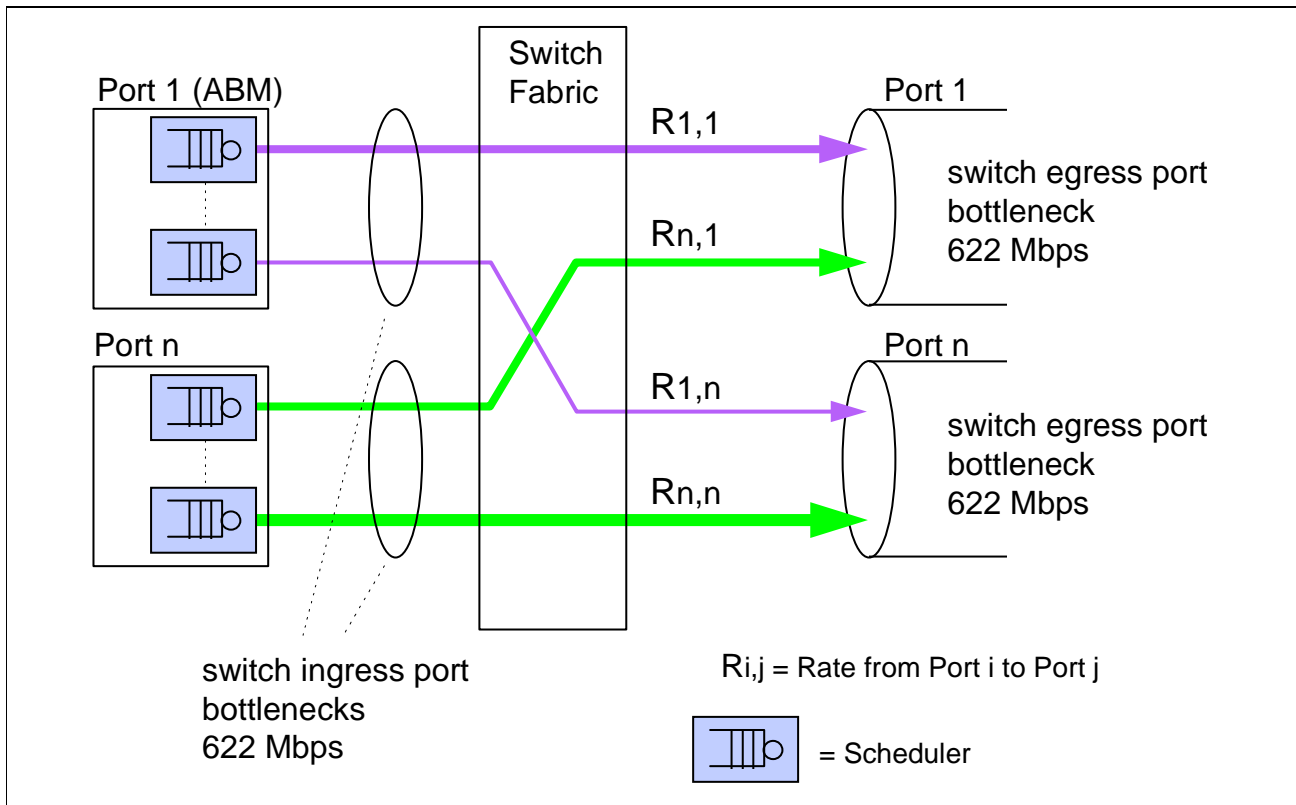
Port 1 (ABM)

Port n

Switch Fabric

$R_{1,1}$

$R_{n,1}$

$R_{1,n}$

$R_{n,n}$

Port 1

switch egress port bottleneck 622 Mbps

Port n

switch egress port bottleneck 622 Mbps

switch ingress port bottlenecks 622 Mbps

$R_{i,j}$ = Rate from Port i to Port j

= Scheduler